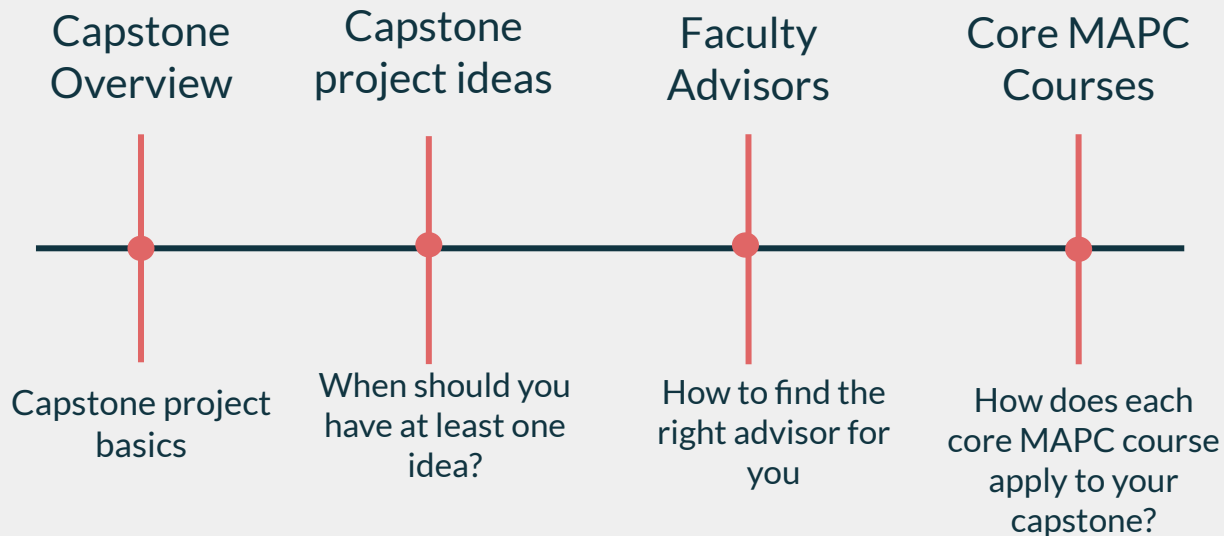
Capstone Overview

Capstone project basics

Capstone project ideas

When should you have at least one idea?

Faculty Advisors

How to find the right advisor for you

Core MAPC Courses

How does each core MAPC course apply to your capstone?